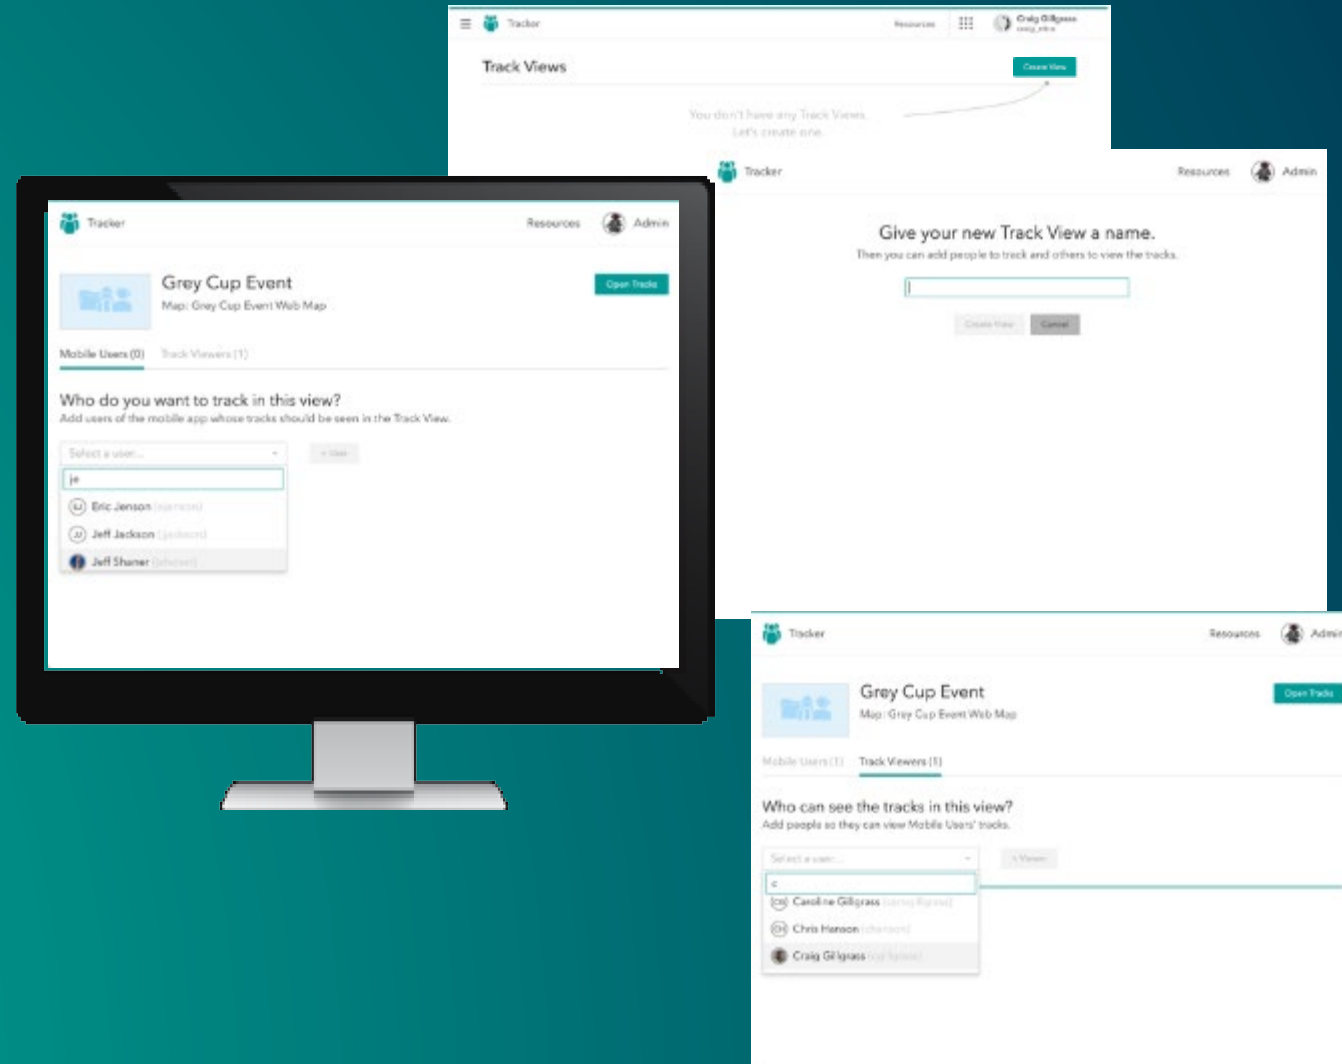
Tracker Resources Craig Gillgrass

Track Views

Create View

You don't have any Track Views. Let's create one.

Tracker Resources Admin

Give your new Track View a name.

Then you can add people to track and others to view the tracks.

Create View Cancel

Tracker Resources Admin

Grey Cup Event

Map: Grey Cup Event Web Map

Open Tracks

Mobile Users (0) Track Viewers (1)

Who do you want to track in this view?

Add users of the mobile app whose tracks should be seen in the Track View.

Select a user...

+ User

je

EJ Eric Jenson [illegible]

JJ Jeff Jackson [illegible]

Jeff Shaner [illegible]

Tracker Resources Admin

Grey Cup Event

Map: Grey Cup Event Web Map

Open Tracks

Mobile Users (1) Track Viewers (1)

Who can see the tracks in this view?

Add people so they can view Mobile Users' tracks.

Select a user...

+ Viewer

c

CG Caroline Gillgrass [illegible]

CH Chris Hanson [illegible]

Craig Gillgrass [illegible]